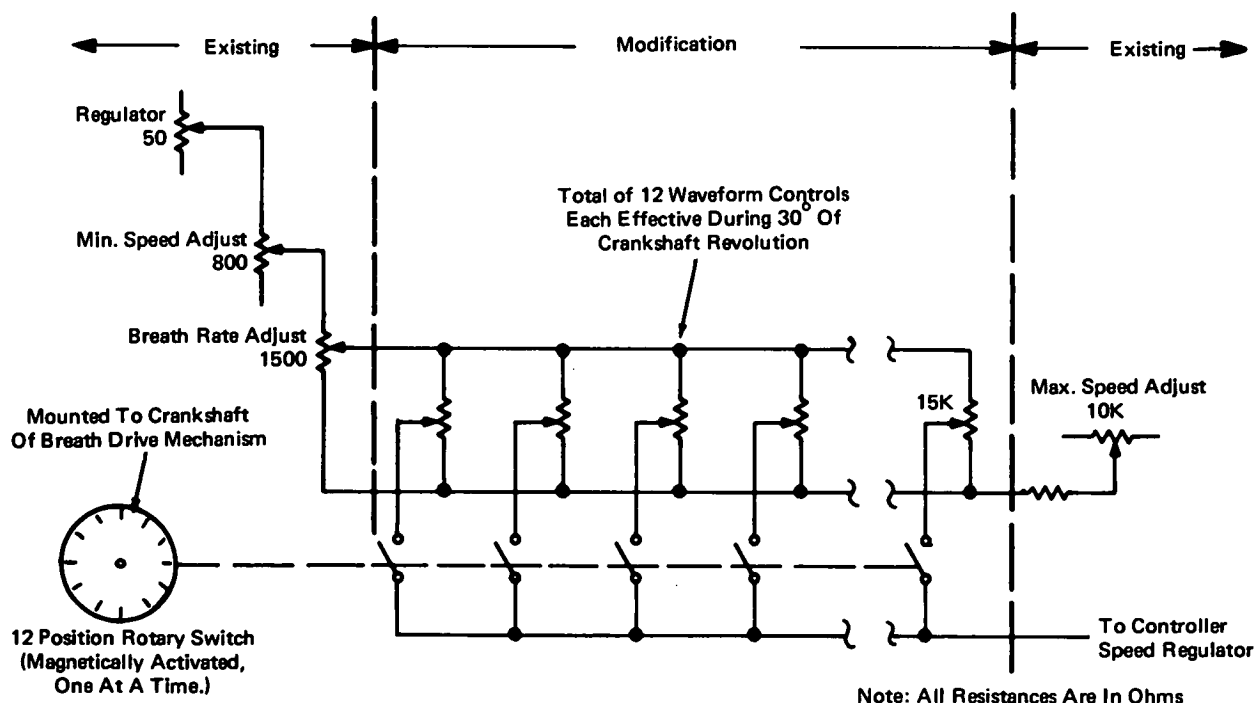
Existing

Modification

Existing

Regulator
50

Min. Speed Adjust
800

Breath Rate Adjust
1500

Total of 12 Waveform Controls Each Effective During 30° Of Crankshaft Revolution

15K

Max. Speed Adjust
10K

Mounted To Crankshaft Of Breath Drive Mechanism

12 Position Rotary Switch (Magnetically Activated, One At A Time.)

To Controller Speed Regulator

Note: All Resistances Are In Ohms